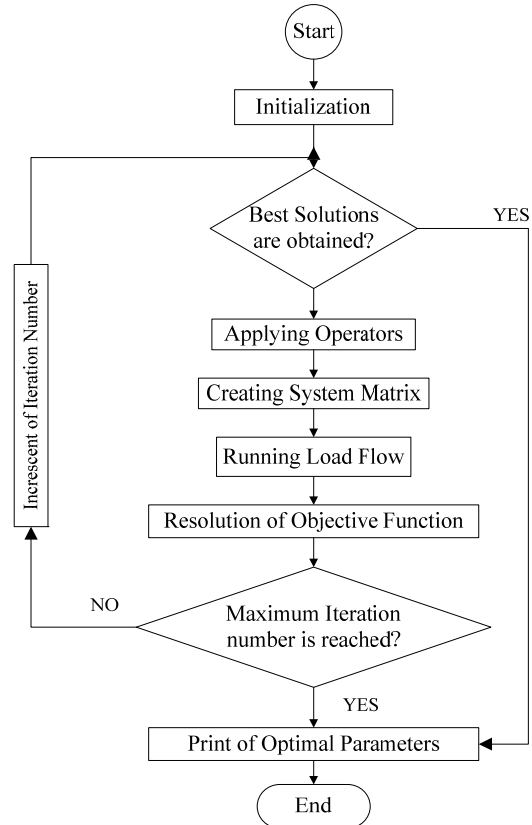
Start

Initialization

Best Solutions are obtained?

YES

Increscent of Iteration Number

Applying Operators

Creating System Matrix

Running Load Flow

Resolution of Objective Function

NO

Maximum Iteration number is reached?

YES

Print of Optimal Parameters

End